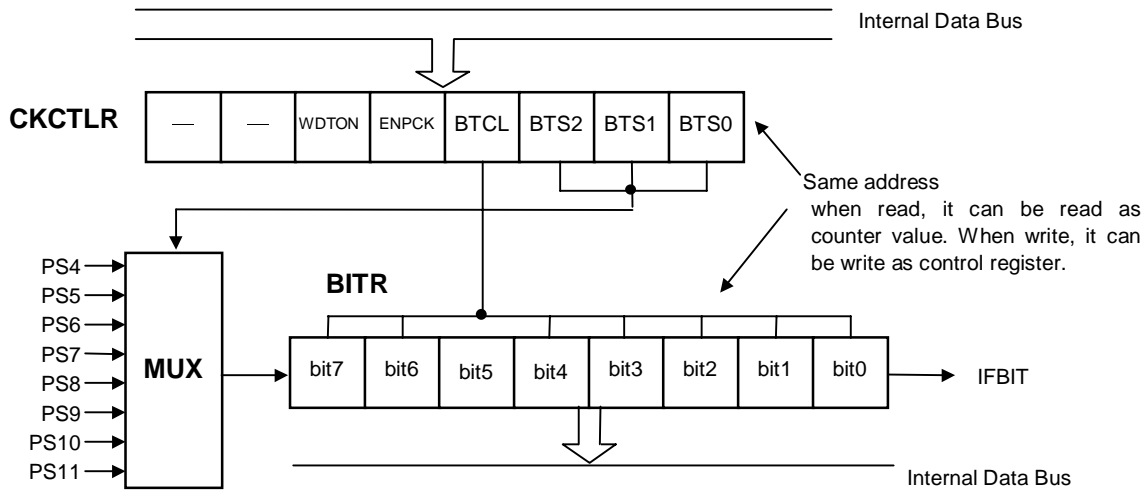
Internal Data Bus

CKCTLR

| — | — | WDTON | ENPCK | BTCL | BTS2 | BTS1 | BTS0 |
|---|---|---|---|---|---|---|---|

Same address
when read, it can be read as counter value. When write, it can be write as control register.

BITR

PS4
PS5
PS6
PS7
PS8
PS9
PS10
PS11

MUX

| bit7 | bit6 | bit5 | bit4 | bit3 | bit2 | bit1 | bit0 |
|---|---|---|---|---|---|---|---|

IFBIT

Internal Data Bus